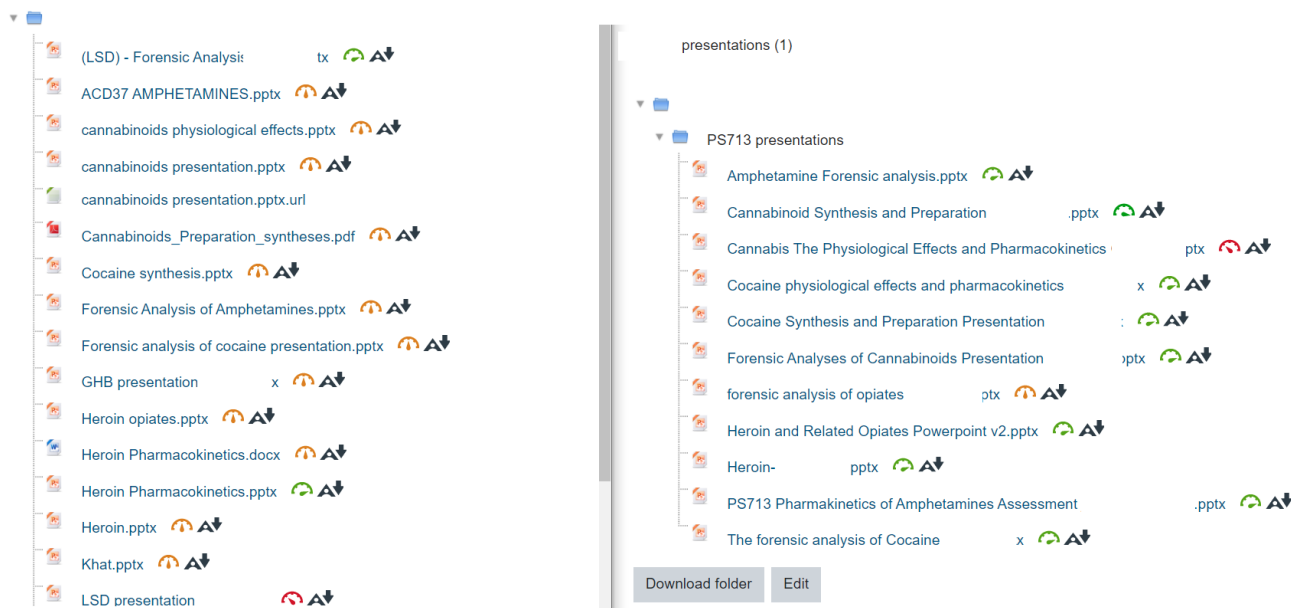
(LSD) - Forensic Analysis tx

ACD37 AMPHETAMINES.pptx

cannabinoids physiological effects.pptx

cannabinoids presentation.pptx

cannabinoids presentation.pptx.url

Cannabinoids_Preparation_syntheses.pdf

Cocaine synthesis.pptx

Forensic Analysis of Amphetamines.pptx

Forensic analysis of cocaine presentation.pptx

GHB presentation x

Heroin opiates.pptx

Heroin Pharmacokinetics.docx

Heroin Pharmacokinetics.pptx

Heroin.pptx

Khat.pptx

LSD presentation

presentations (1)

PS713 presentations

Amphetamine Forensic analysis.pptx

Cannabinoid Synthesis and Preparation .pptx

Cannabis The Physiological Effects and Pharmacokinetics ptx

Cocaine physiological effects and pharmacokinetics x

Cocaine Synthesis and Preparation Presentation :

Forensic Analyses of Cannabinoids Presentation ›ptx

forensic analysis of opiates ptx

Heroin and Related Opiates Powerpoint v2.pptx

Heroin- pptx

PS713 Pharmakinetics of Amphetamines Assessment .pptx

The forensic analysis of Cocaine x

Download folder

Edit